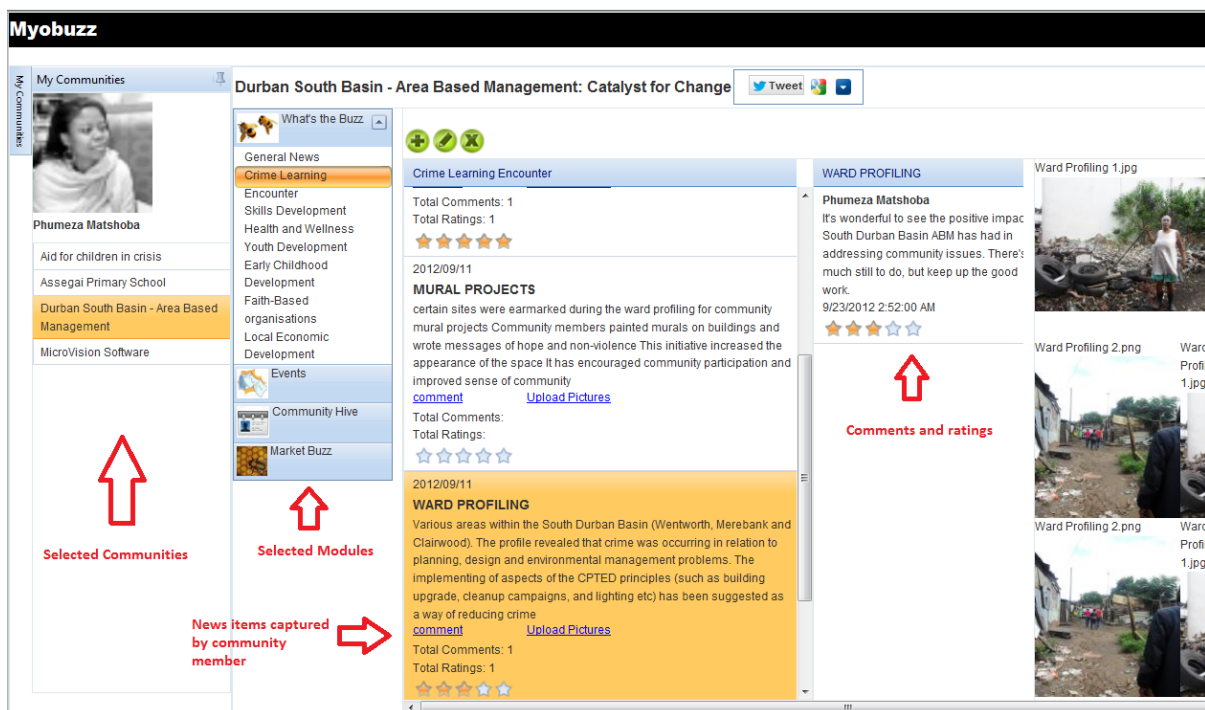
Myobuzz

My Communities

My Communities

Phumeza Matshoba

Aid for children in crisis

Assegai Primary School

Durban South Basin - Area Based Management

MicroVision Software

Selected Communities

Durban South Basin - Area Based Management: Catalyst for Change

Tweet

What's the Buzz

General News
Crime Learning Encounter
Skills Development
Health and Wellness
Youth Development
Early Childhood Development
Faith-Based organisations
Local Economic Development

Events

Community Hive

Market Buzz

Selected Modules

Crime Learning Encounter

Total Comments: 1
Total Ratings: 1

2012/09/11
MURAL PROJECTS
certain sites were earmarked during the ward profiling for community mural projects Community members painted murals on buildings and wrote messages of hope and non-violence This initiative increased the appearance of the space It has encouraged community participation and improved sense of community
comment Upload Pictures
Total Comments:
Total Ratings:

2012/09/11
WARD PROFILING
Various areas within the South Durban Basin (Wentworth, Merebank and Clairwood). The profile revealed that crime was occurring in relation to planning, design and environmental management problems. The implementing of aspects of the CPTED principles (such as building upgrade, cleanup campaigns, and lighting etc) has been suggested as a way of reducing crime
comment Upload Pictures
Total Comments: 1
Total Ratings: 1

News items captured by community member

WARD PROFILING

Phumeza Matshoba
It's wonderful to see the positive impac South Durban Basin ABM has had in addressing community issues. There's much still to do, but keep up the good work.
9/23/2012 2:52:00 AM

Comments and ratings

Ward Profiling 1.jpg

Ward Profiling 2.png

Ward Profi 1.jpg

Ward Profiling 2.png

Ward Profi 1.jpg